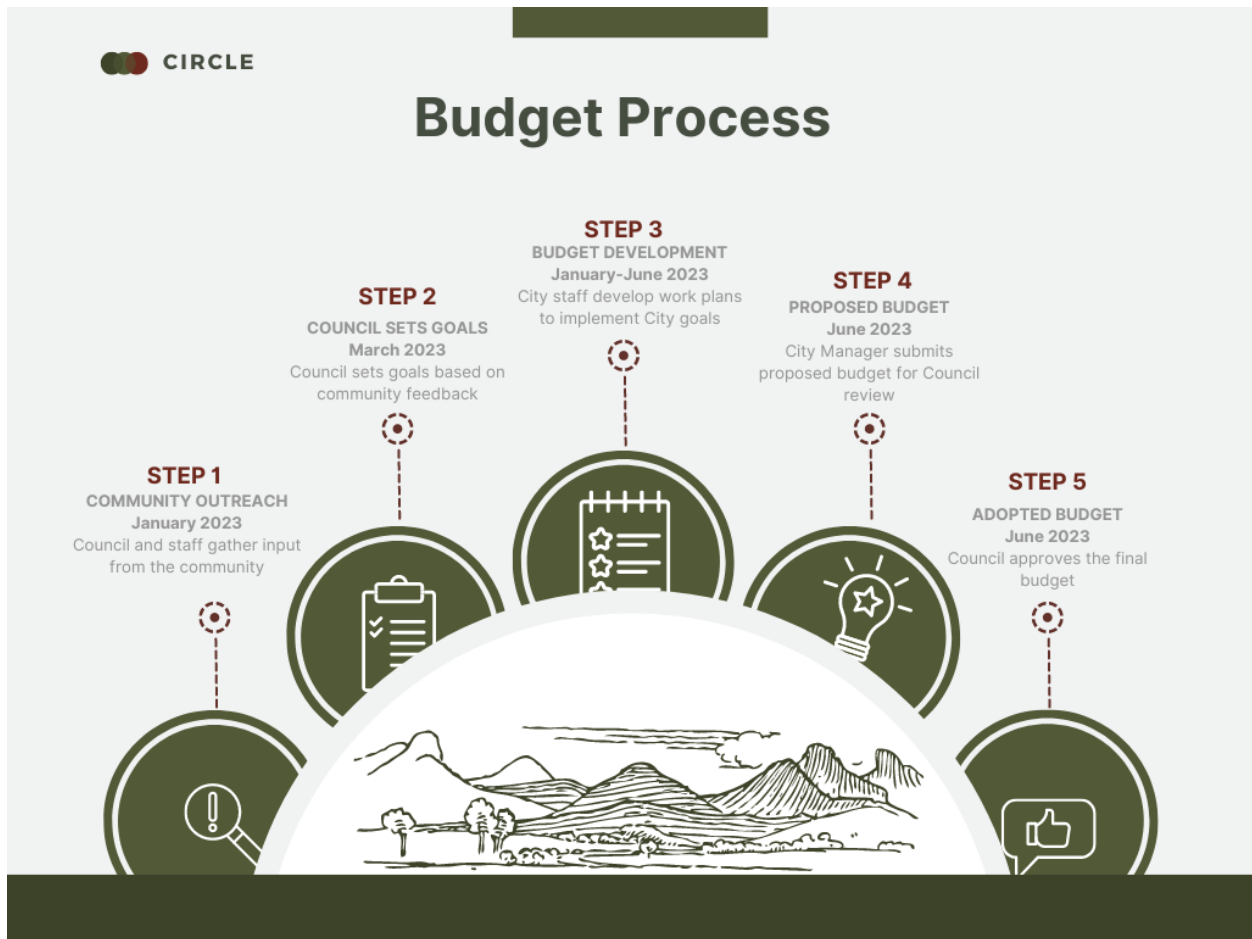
CIRCLE

Budget Process

STEP 1
COMMUNITY OUTREACH
January 2023
Council and staff gather input from the community

STEP 2
COUNCIL SETS GOALS
March 2023
Council sets goals based on community feedback

STEP 3
BUDGET DEVELOPMENT
January-June 2023
City staff develop work plans to implement City goals

STEP 4
PROPOSED BUDGET
June 2023
City Manager submits proposed budget for Council review

STEP 5
ADOPTED BUDGET
June 2023
Council approves the final budget